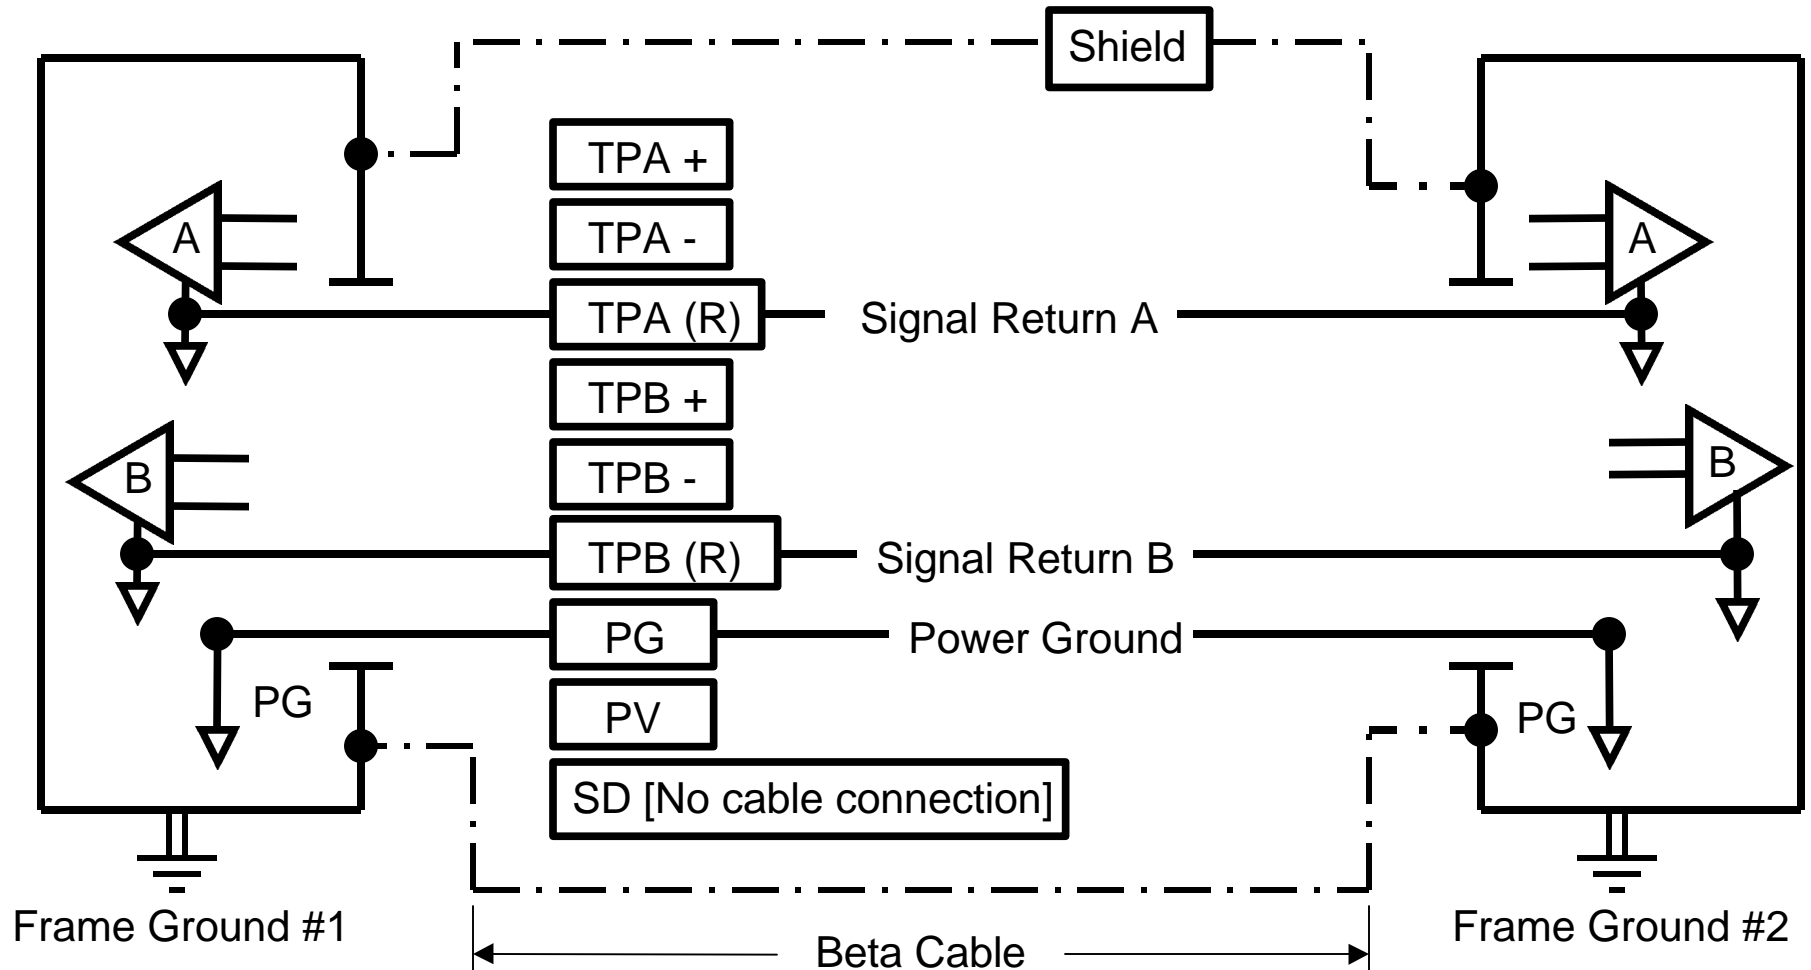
Shield

TPA +

TPA -

A

A

TPA (R)

Signal Return A

TPB +

TPB -

B

B

TPB (R)

Signal Return B

PG

Power Ground

PG

PG

PV

SD [No cable connection]

Frame Ground #1

Beta Cable

Frame Ground #2